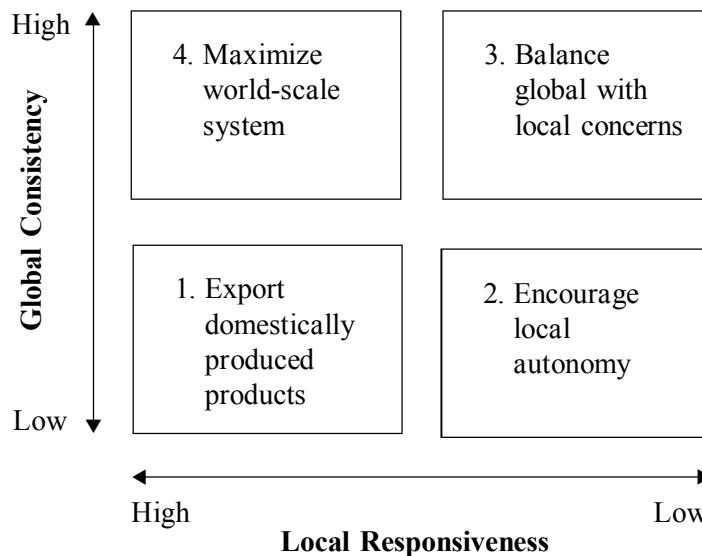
High

Global Consistency

Low

4. Maximize world-scale system

3. Balance global with local concerns

1. Export domestically produced products

2. Encourage local autonomy

High

Low

Local Responsiveness